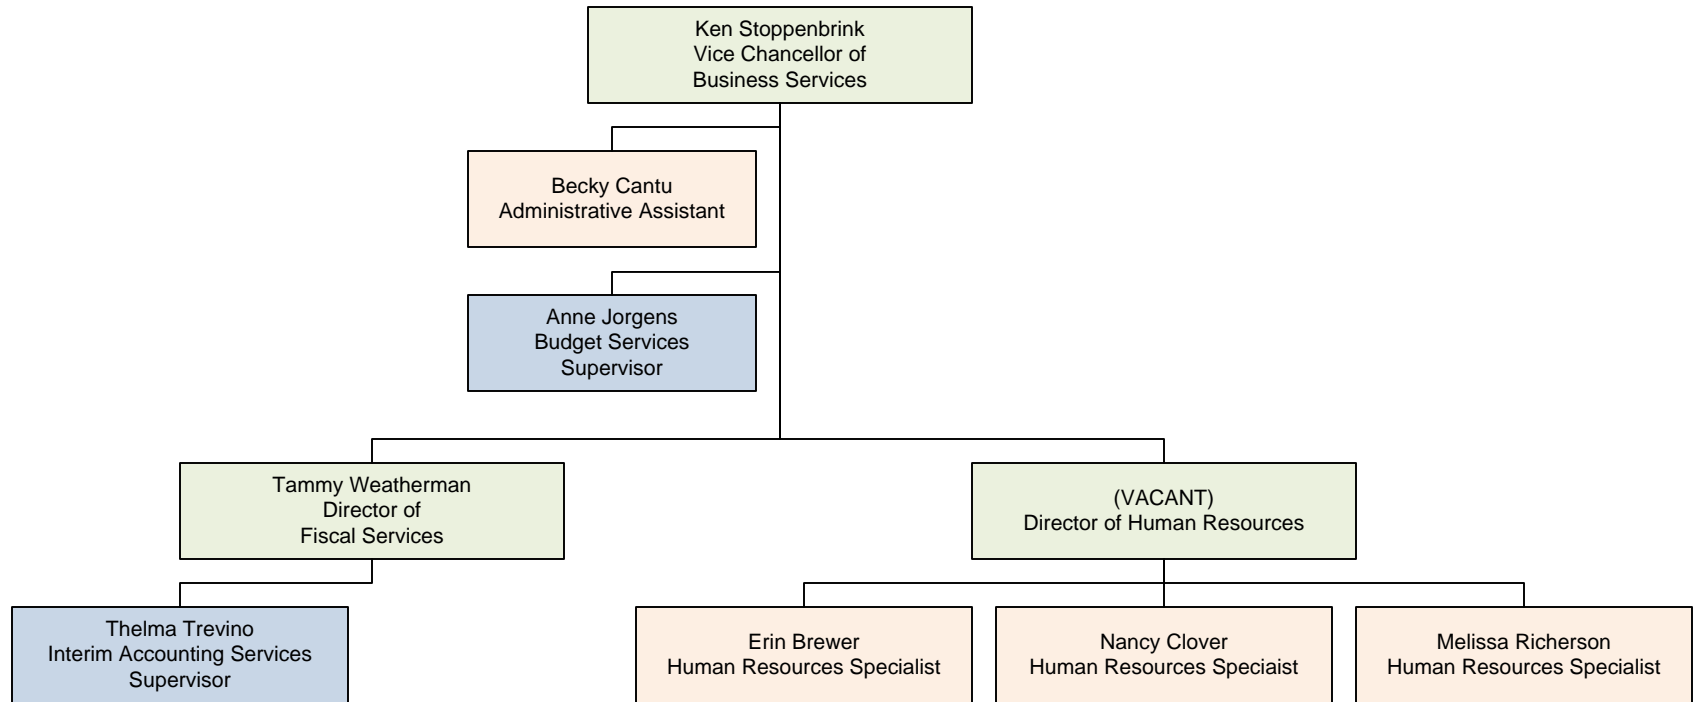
Ken Stoppenbrink
Vice Chancellor of
Business Services

Becky Cantu
Administrative Assistant

Anne Jorgens
Budget Services
Supervisor

Tammy Weatherman
Director of
Fiscal Services

(VACANT)
Director of Human Resources

Thelma Trevino
Interim Accounting Services
Supervisor

Erin Brewer
Human Resources Specialist

Nancy Clover
Human Resources Speciaist

Melissa Richerson
Human Resources Specialist